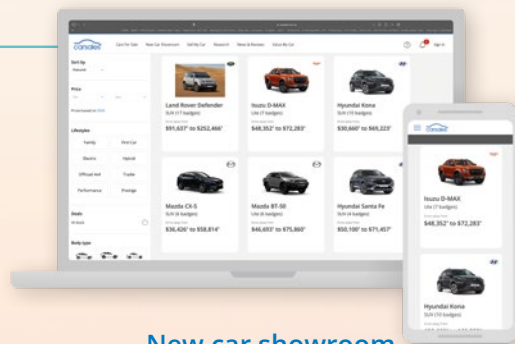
carsales

Cars For Sale New Car Showroom Sell My Car Research News & Reviews Value My Car

Sign in

Sort by

Popular

Price

Lifestyles

Family First Car

Electric Hybrid

Offroad 4x4 Tradie

Performance Prestige

Deals

Body type

Land Rover Defender
SUV (17 badges)
$91,637* to $252,466*

Isuzu D-MAX
Ute (7 badges)
$48,352* to $72,283*

Hyundai Kona
SUV (10 badges)
$30,660* to $65,223*

Mazda CX-5
SUV (4 badges)
$36,426* to $58,814*

Mazda BT-50
Ute (4 badges)
$46,693* to $75,860*

Hyundai Santa Fe
SUV (4 badges)
$50,100* to $71,457*

carsales

Isuzu D-MAX
Ute (7 badges)
$48,352* to $72,283*

Hyundai Kona
SUV (10 badges)

New car showroom